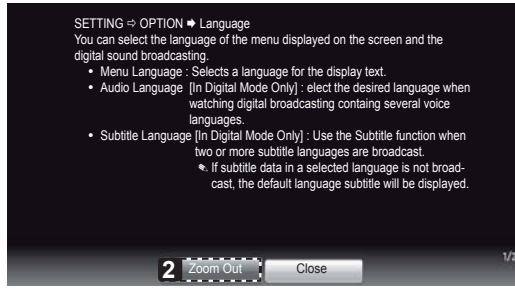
SETTING ⇨ OPTION ➡ Language
You can select the language of the menu displayed on the screen and the digital sound broadcasting.

• Menu Language : Selects a language for the display text.
• Audio Language [In Digital Mode Only] : elect the desired language when watching digital broadcasting containg several voice languages.
• Subtitle Language [In Digital Mode Only] : Use the Subtitle function when two or more subtitle languages are broadcast.
✎ If subtitle data in a selected language is not broadcast, the default language subtitle will be displayed.

1/2

2 Zoom Out Close